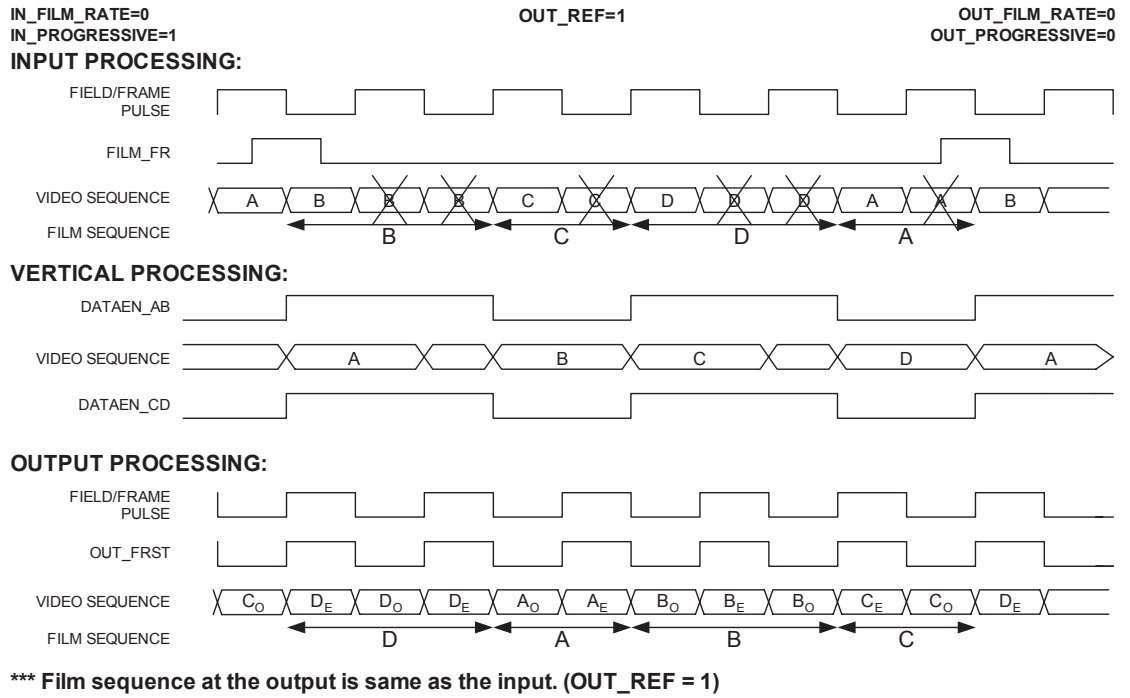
IN_FILM_RATE=0
IN_PROGRESSIVE=1

OUT_REF=1

OUT_FILM_RATE=0
OUT_PROGRESSIVE=0

INPUT PROCESSING:

FIELD/FRAME PULSE

FILM_FR

VIDEO SEQUENCE A B B B C C D D D A A B

FILM SEQUENCE B C D A

VERTICAL PROCESSING:

DATAEN_AB

VIDEO SEQUENCE A B C D A

DATAEN_CD

OUTPUT PROCESSING:

FIELD/FRAME PULSE

OUT_FRST

VIDEO SEQUENCE $C_O$ $D_E$ $D_O$ $D_E$ $A_O$ $A_E$ $B_O$ $B_E$ $B_O$ $C_E$ $C_O$ $D_E$

FILM SEQUENCE D A B C

*** Film sequence at the output is same as the input. (OUT_REF = 1)